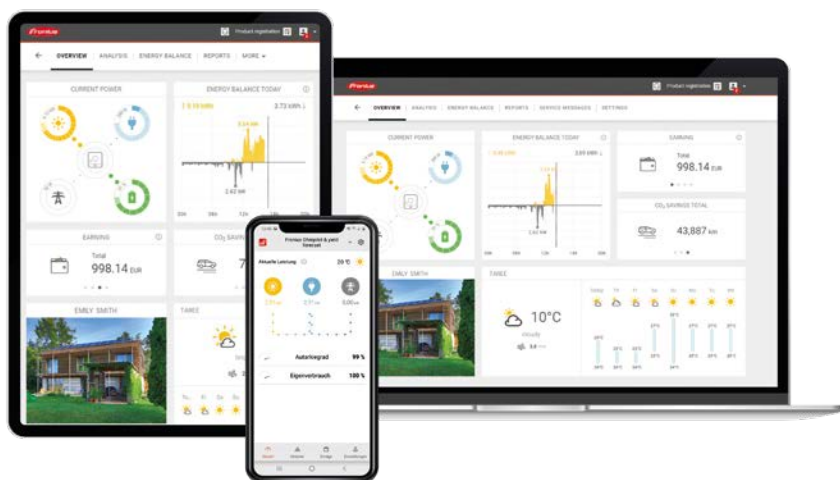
Fronius

Product registration

OVERVIEW ANALYSIS ENERGY BALANCE REPORTS MORE

CURRENT POWER

ENERGY BALANCE TODAY

3.73 kWh

2.62 kWh

EARNING

Total

998.14 EUR

CO₂ SAVINGS

EMILY SMITH

TAKES

Fronius

Product registration

OVERVIEW ANALYSIS ENERGY BALANCE REPORTS SERVICE MESSAGES SETTINGS

CURRENT POWER

ENERGY BALANCE TODAY

3.93 kWh

2.62 kWh

EARNING

Total

998.14 EUR

CO₂ SAVINGS TOTAL

43,887 km

EMILY SMITH

TAKES

10°C

cloudy

Fronius Checkpoint & yield forecast

Aktuelle Leistung

20 °C

Autarkiegrad

99 %

Eigenverbrauch

100 %